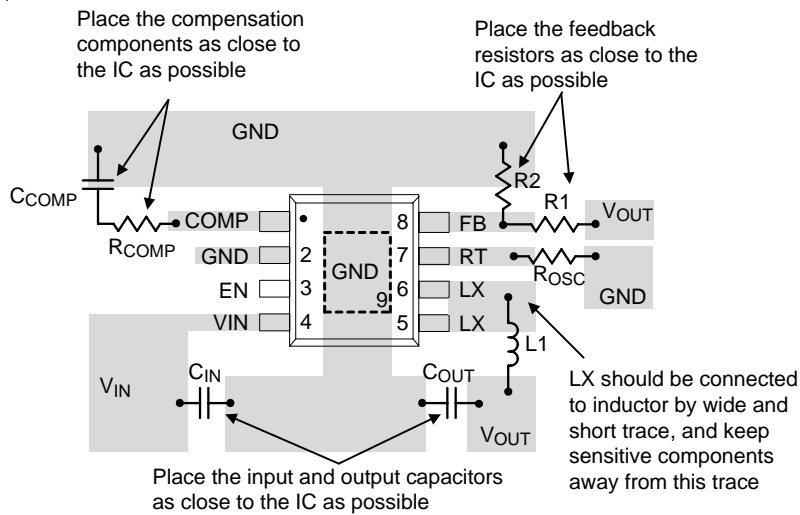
Place the compensation components as close to the IC as possible

Place the feedback resistors as close to the IC as possible

GND

$C_{COMP}$

R2

R1

$V_{OUT}$

COMP

8

FB

$R_{COMP}$

GND

2

7

RT

GND

$R_{OSC}$

EN

3

6

LX

GND

9

VIN

4

5

LX

L1

$V_{IN}$

$C_{IN}$

$C_{OUT}$

$V_{OUT}$

LX should be connected to inductor by wide and short trace, and keep sensitive components away from this trace

Place the input and output capacitors as close to the IC as possible